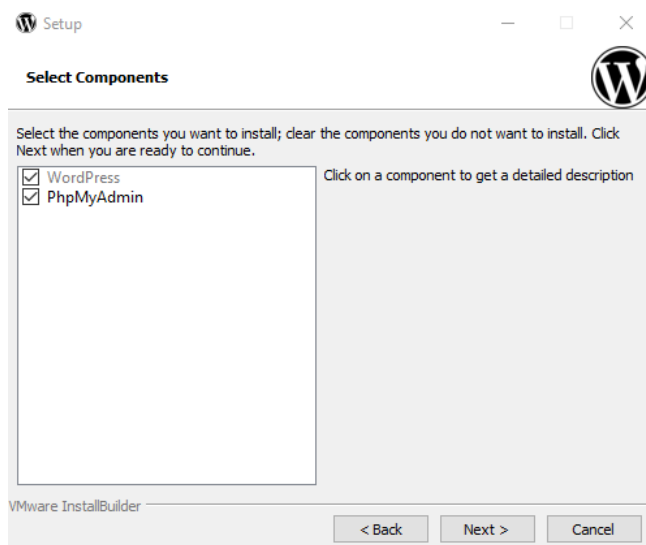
Setup

Select Components

Select the components you want to install; clear the components you do not want to install. Click Next when you are ready to continue.

WordPress
PhpMyAdmin

Click on a component to get a detailed description

VMware InstallBuilder

< Back
Next >
Cancel